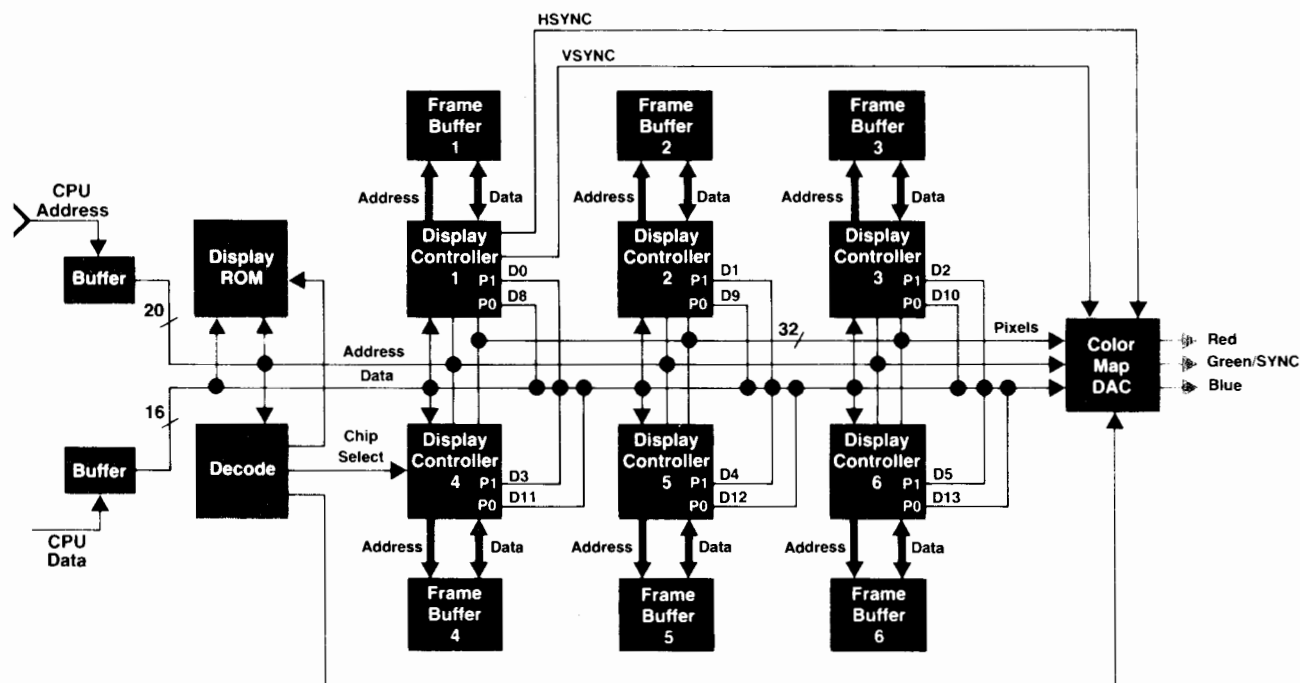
HSYNC

VSYNC

Frame Buffer 1

Frame Buffer 2

Frame Buffer 3

CPU Address

Address

Data

Address

Data

Address

Data

Buffer

Display ROM

Display Controller 1

P1

P0

D0

D8

Display Controller 2

P1

P0

D1

D9

Display Controller 3

P1

P0

D2

D10

20

32

Pixels

Address

Data

Color Map DAC

Red

Green/SYNC

Blue

16

Buffer

Decode

Chip Select

Display Controller 4

P1

P0

D3

D11

Display Controller 5

P1

P0

D4

D12

Display Controller 6

P1

P0

D5

D13

CPU Data

Address

Data

Address

Data

Address

Data

Frame Buffer 4

Frame Buffer 5

Frame Buffer 6